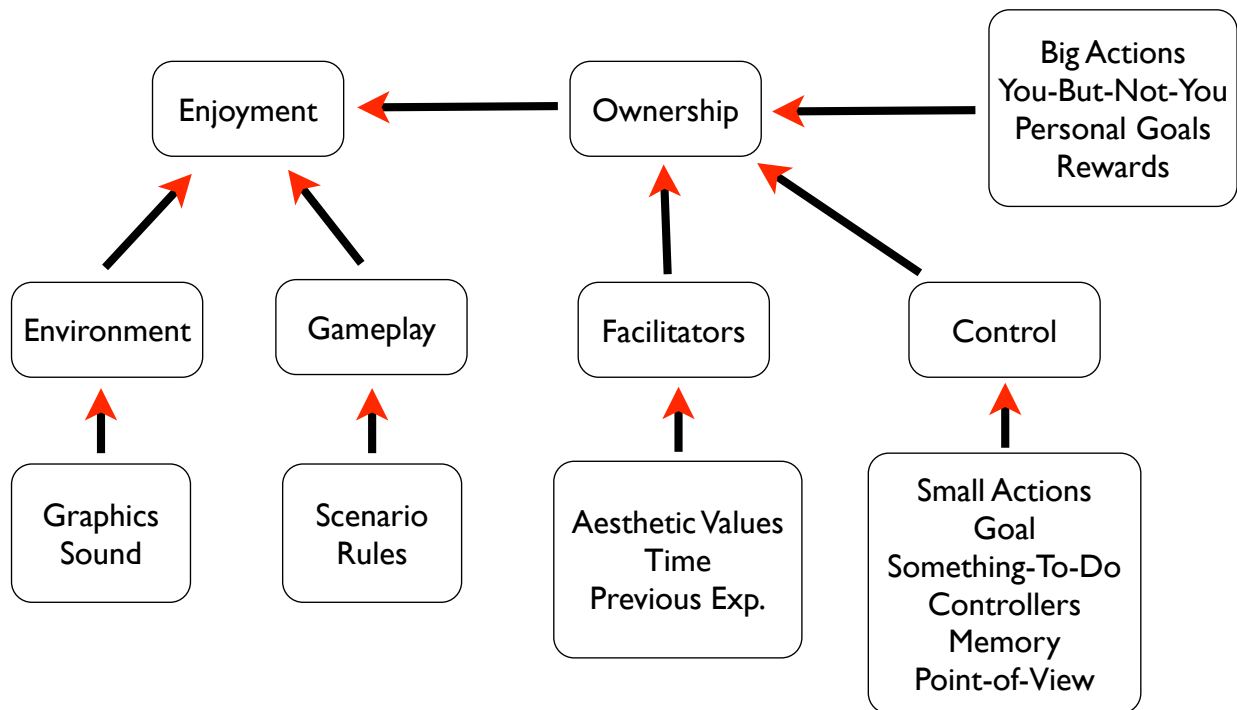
Enjoyment

Ownership

Big Actions
You-But-Not-You
Personal Goals
Rewards

Environment

Gameplay

Facilitators

Control

Graphics
Sound

Scenario
Rules

Aesthetic Values
Time
Previous Exp.

Small Actions
Goal
Something-To-Do
Controllers
Memory
Point-of-View